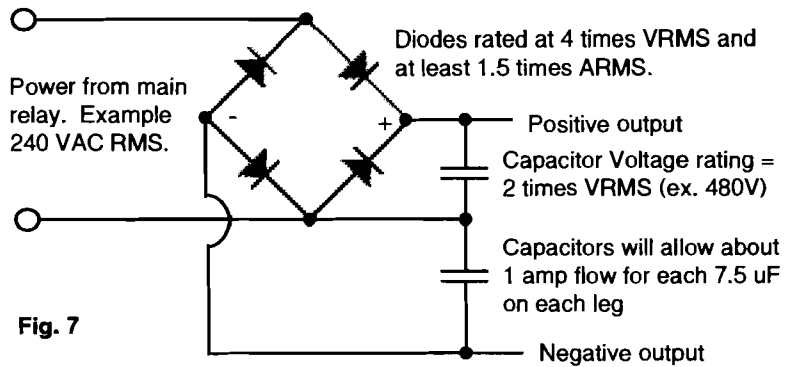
Diodes rated at 4 times VRMS and at least 1.5 times ARMS.

Power from main relay. Example 240 VAC RMS.

-

+

Positive output

Capacitor Voltage rating = 2 times VRMS (ex. 480V)

Capacitors will allow about 1 amp flow for each 7.5 uF on each leg

Fig. 7

Negative output